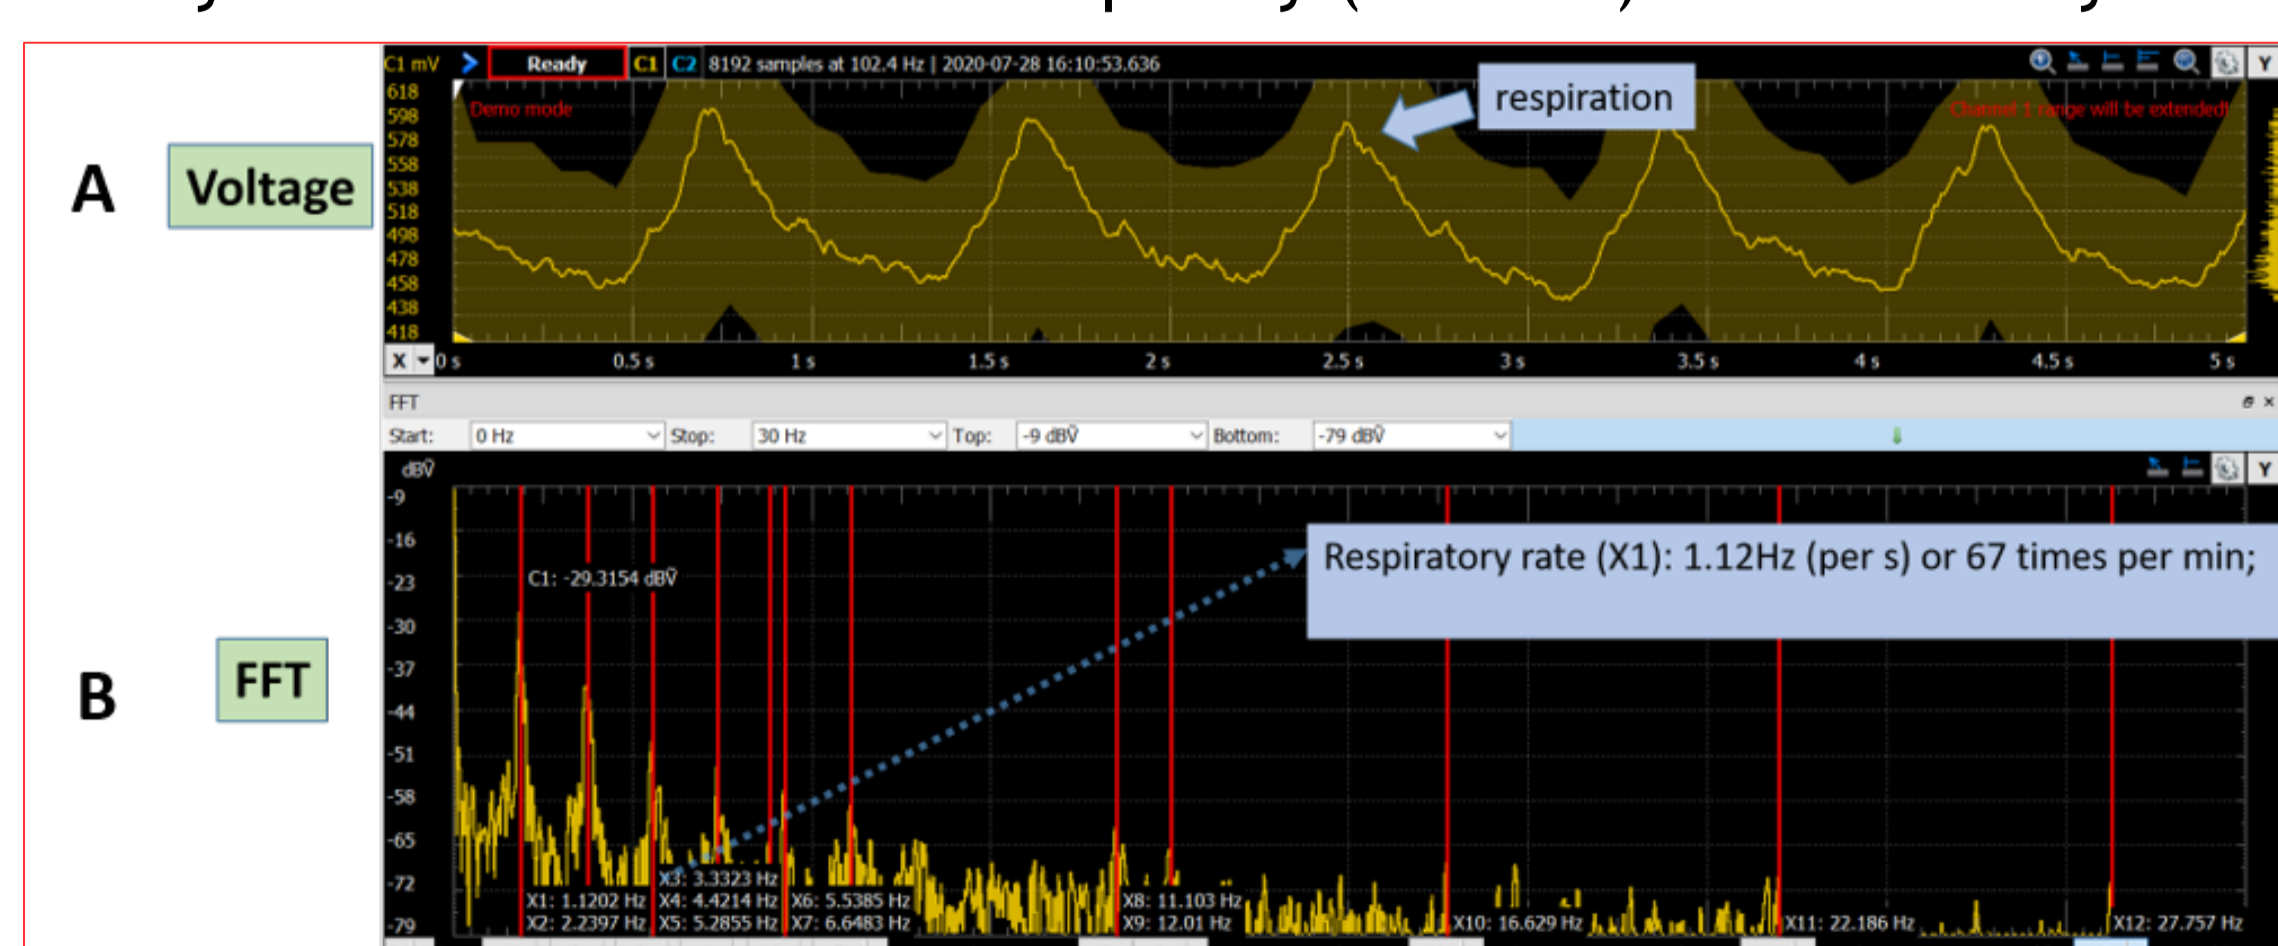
A

Voltage

C1 mV Ready C1 C2 8192 samples at 102.4 Hz | 2020-07-28 16:10:53.636

respiration

618
598
578
558
538
518
498
478
458
438
418

Demo mode

Channel 1 range will be extended!

X 0 s 0.5 s 1 s 1.5 s 2 s 2.5 s 3 s 3.5 s 4 s 4.5 s 5 s

FFT

Start: 0 Hz Stop: 30 Hz Top: -9 dBV Bottom: -79 dBV

B

FFT

dBV
-9
-16
-23
-30
-37
-44
-51
-58
-65
-72
-79

C1: -29.3154 dBV

Respiratory rate (X1): 1.12Hz (per s) or 67 times per min;

X1: 1.1202 Hz
X2: 2.2397 Hz
X3: 3.3323 Hz
X4: 4.4214 Hz
X5: 5.2855 Hz
X6: 5.5385 Hz
X7: 6.6483 Hz
X8: 11.103 Hz
X9: 12.01 Hz
X10: 16.629 Hz
X11: 22.186 Hz
X12: 27.757 Hz